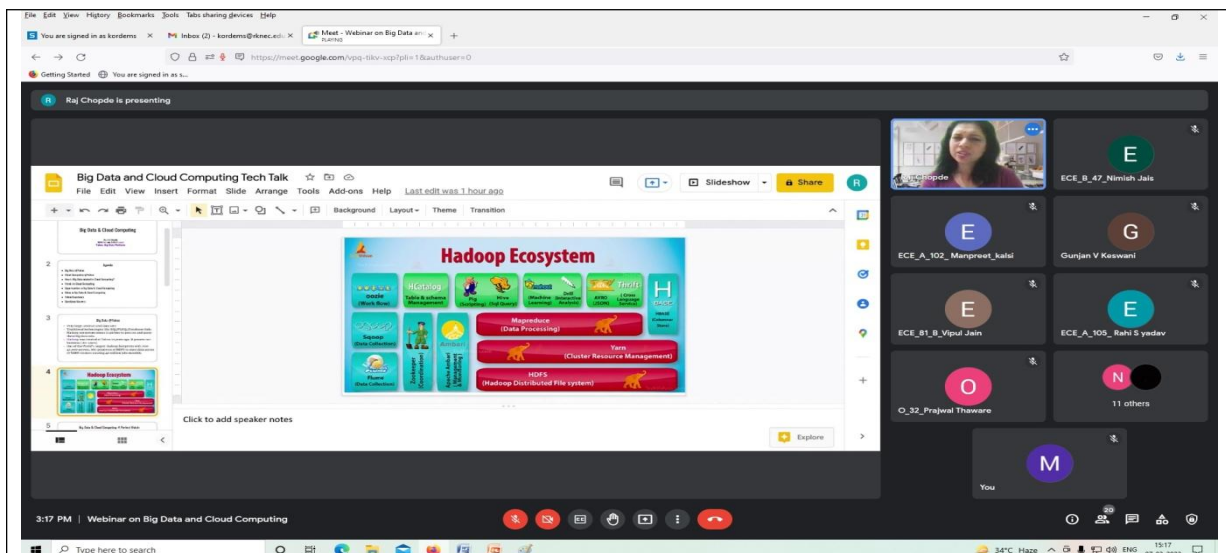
File Edit View History Bookmarks Tools Tabs sharing devices Help

You are signed in as kordems ×
Inbox (2) - kordems@rknec.edu ×
Meet - Webinar on Big Data an ×
PLAYING
+

https://meet.google.com/vpq-tikv-scp?pli=1&authuser=0

Getting Started
You are signed in as s...

R Raj Chopde is presenting

Big Data and Cloud Computing Tech Talk
File Edit View Insert Format Slide Arrange Tools Add-ons Help Last edit was 1 hour ago
Slideshow
Share
R
Background Layout Theme Transition

Big Data & Cloud Computing

2
Agenda

3
Big Data - A Primer

4
Hadoop Ecosystem

5
Big Data & Cloud Computing

Hadoop Ecosystem

Oozie (Work flow)
HCatalog (Table & schema Management)
Pig (Scripting)
Hive (Sql Query)
Mahout (Machine Learning)
Drill (Interactive Analysis)
Avro (JSON)
Thrift (Cross Language Service)
H (Columnar Store)
Sqoop (Data Collection)
Flume (Data Collection)
Zookeeper (Coordination)
Ambari (Management & Monitoring)
Mapreduce (Data Processing)
Yarn (Cluster Resource Management)
HDFS (Hadoop Distributed File system)

Click to add speaker notes

Explore

Chopde

E
ECE_B_47_Nimish Jais

E
ECE_A_102_Manpreet_kalsi

G
Gunjan V Keswani

E
ECE_81_B_Vipul Jain

E
ECE_A_105_ Rahi S yadav

O
O_32_Prajwal Thaware

N
11 others

M
You

3:17 PM | Webinar on Big Data and Cloud Computing

20

Type here to search

34°C Haze ENG 15:17